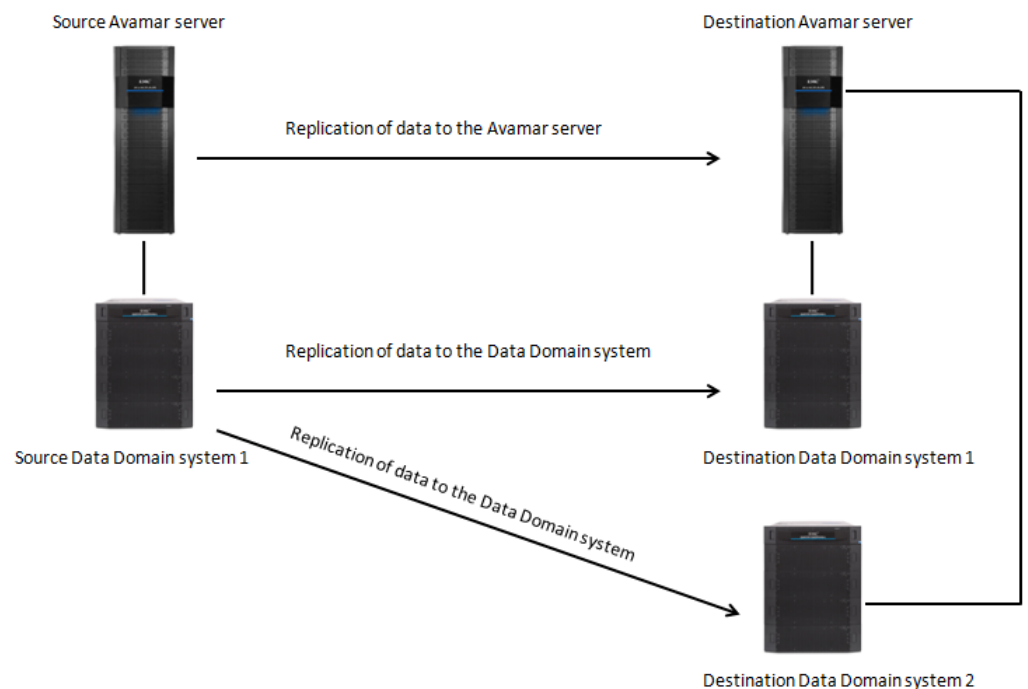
Source Avamar server

Destination Avamar server

Replication of data to the Avamar server

Replication of data to the Data Domain system

Source Data Domain system 1

Destination Data Domain system 1

Replication of data to the Data Domain system

Destination Data Domain system 2